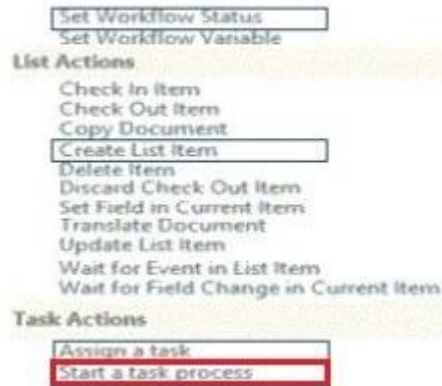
Set Workflow Status
Set Workflow Variable

List Actions

Check In Item
Check Out Item
Copy Document
Create List Item
Delete Item
Discard Check Out Item
Set Field in Current Item
Translate Document
Update List Item
Wait for Event in List Item
Wait for Field Change in Current Item

Task Actions

Assign a task
Start a task process